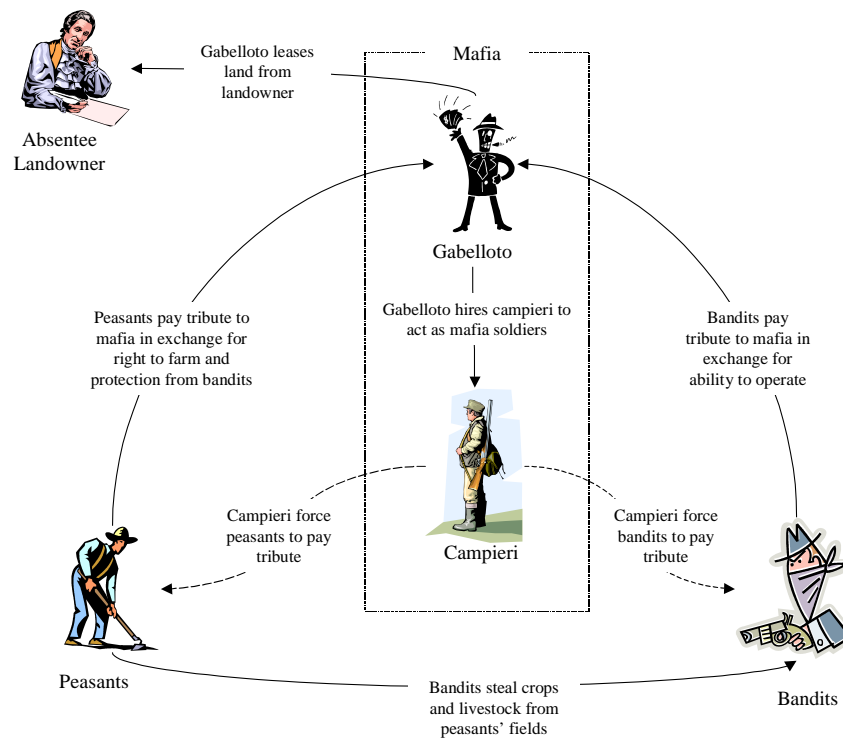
Gabelloto leases land from landowner

Mafia

Absentee Landowner

Gabelloto

Gabelloto hires campieri to act as mafia soldiers

Peasants pay tribute to mafia in exchange for right to farm and protection from bandits

Bandits pay tribute to mafia in exchange for ability to operate

Campieri force peasants to pay tribute

Campieri

Campieri force bandits to pay tribute

Peasants

Bandits steal crops and livestock from peasants' fields

Bandits